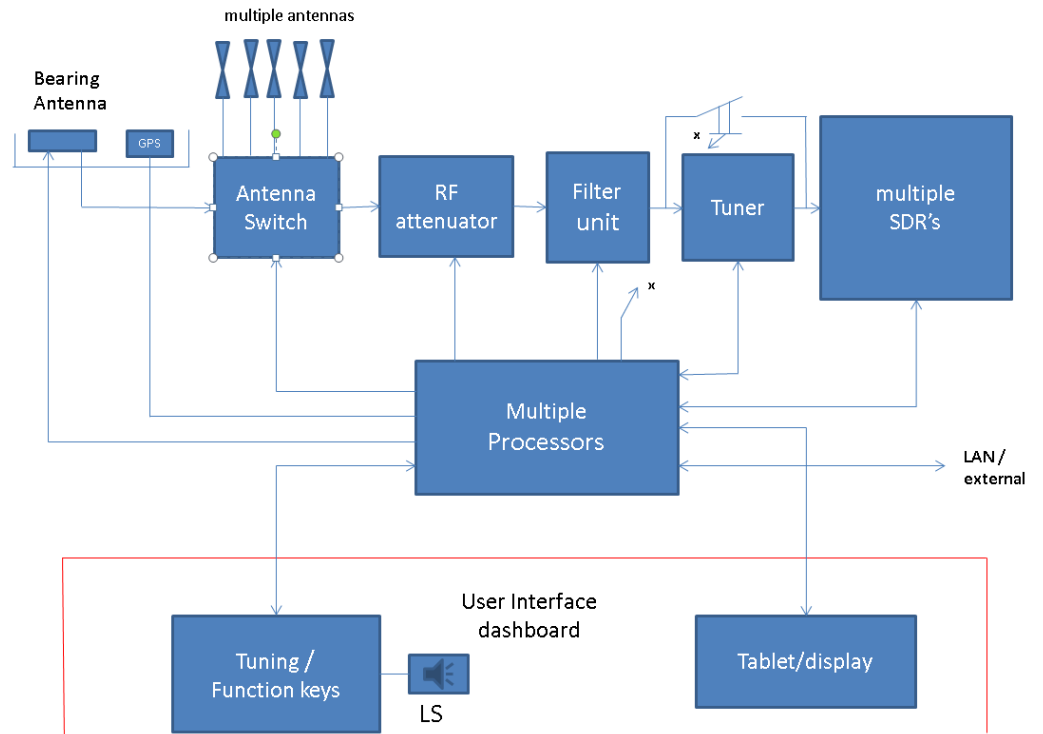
multiple antennas

Bearing Antenna

GPS

Antenna Switch

RF attenuator

Filter unit

x

Tuner

multiple SDR's

x

Multiple Processors

LAN / external

User Interface dashboard

Tuning / Function keys

LS

Tablet/display